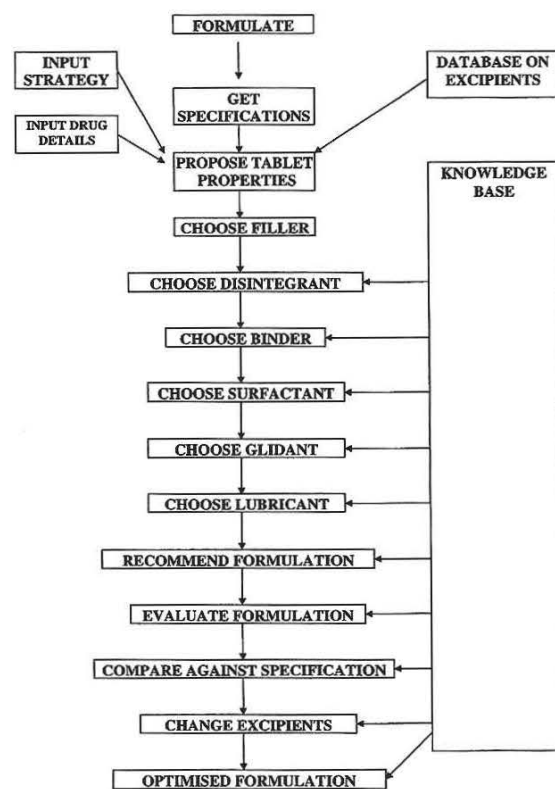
FORMULATE

INPUT STRATEGY

DATABASE ON EXCIPIENTS

GET SPECIFICATIONS

INPUT DRUG DETAILS

PROPOSE TABLET PROPERTIES

KNOWLEDGE BASE

CHOOSE FILLER

CHOOSE DISINTEGRANT

CHOOSE BINDER

CHOOSE SURFACTANT

CHOOSE GLIDANT

CHOOSE LUBRICANT

RECOMMEND FORMULATION

EVALUATE FORMULATION

COMPARE AGAINST SPECIFICATION

CHANGE EXCIPIENTS

OPTIMISED FORMULATION